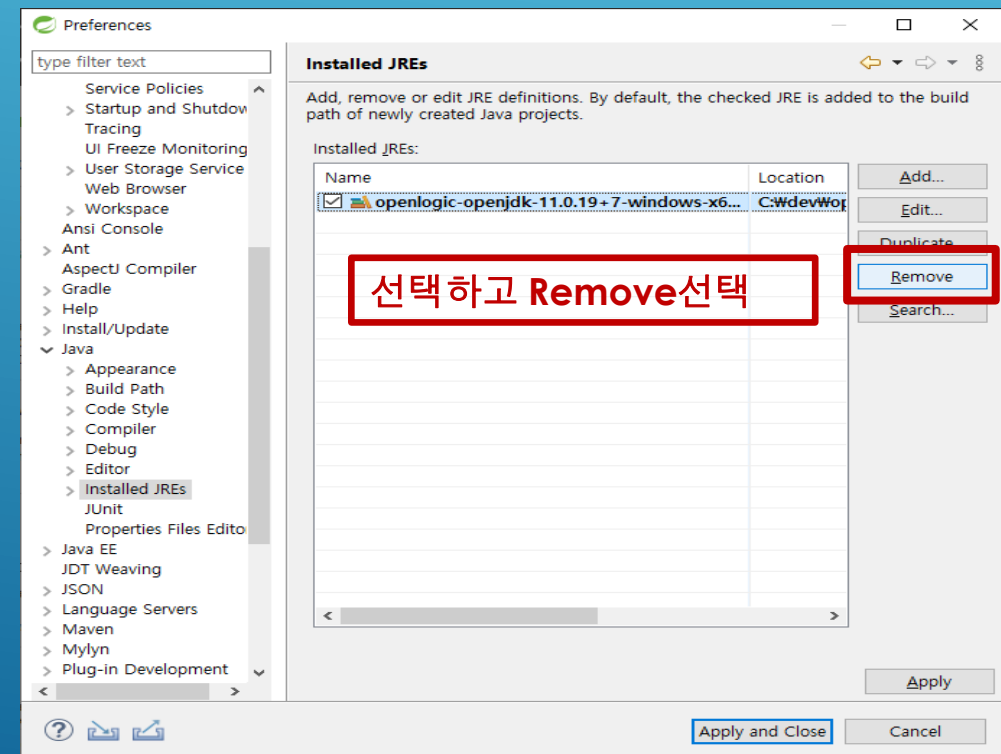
Preferences

type filter text

Service Policies
Startup and Shutdow
Tracing
UI Freeze Monitoring
User Storage Service
Web Browser
Workspace
Ansi Console
Ant
AspectJ Compiler
Gradle
Help
Install/Update
Java
Appearance
Build Path
Code Style
Compiler
Debug
Editor
Installed JREs
JUnit
Properties Files Edito
Java EE
JDT Weaving
JSON
Language Servers
Maven
Mylyn
Plug-in Development

Installed JREs

Add, remove or edit JRE definitions. By default, the checked JRE is added to the build path of newly created Java projects.

Installed JREs:

| Name | Location |
|---|---|
| openlogic-openjdk-11.0.19+7-windows-x6... | C:₩dev₩op |

Add...
Edit...
Duplicate
Remove
Search...

선택하고 Remove선택

Apply

Apply and Close
Cancel